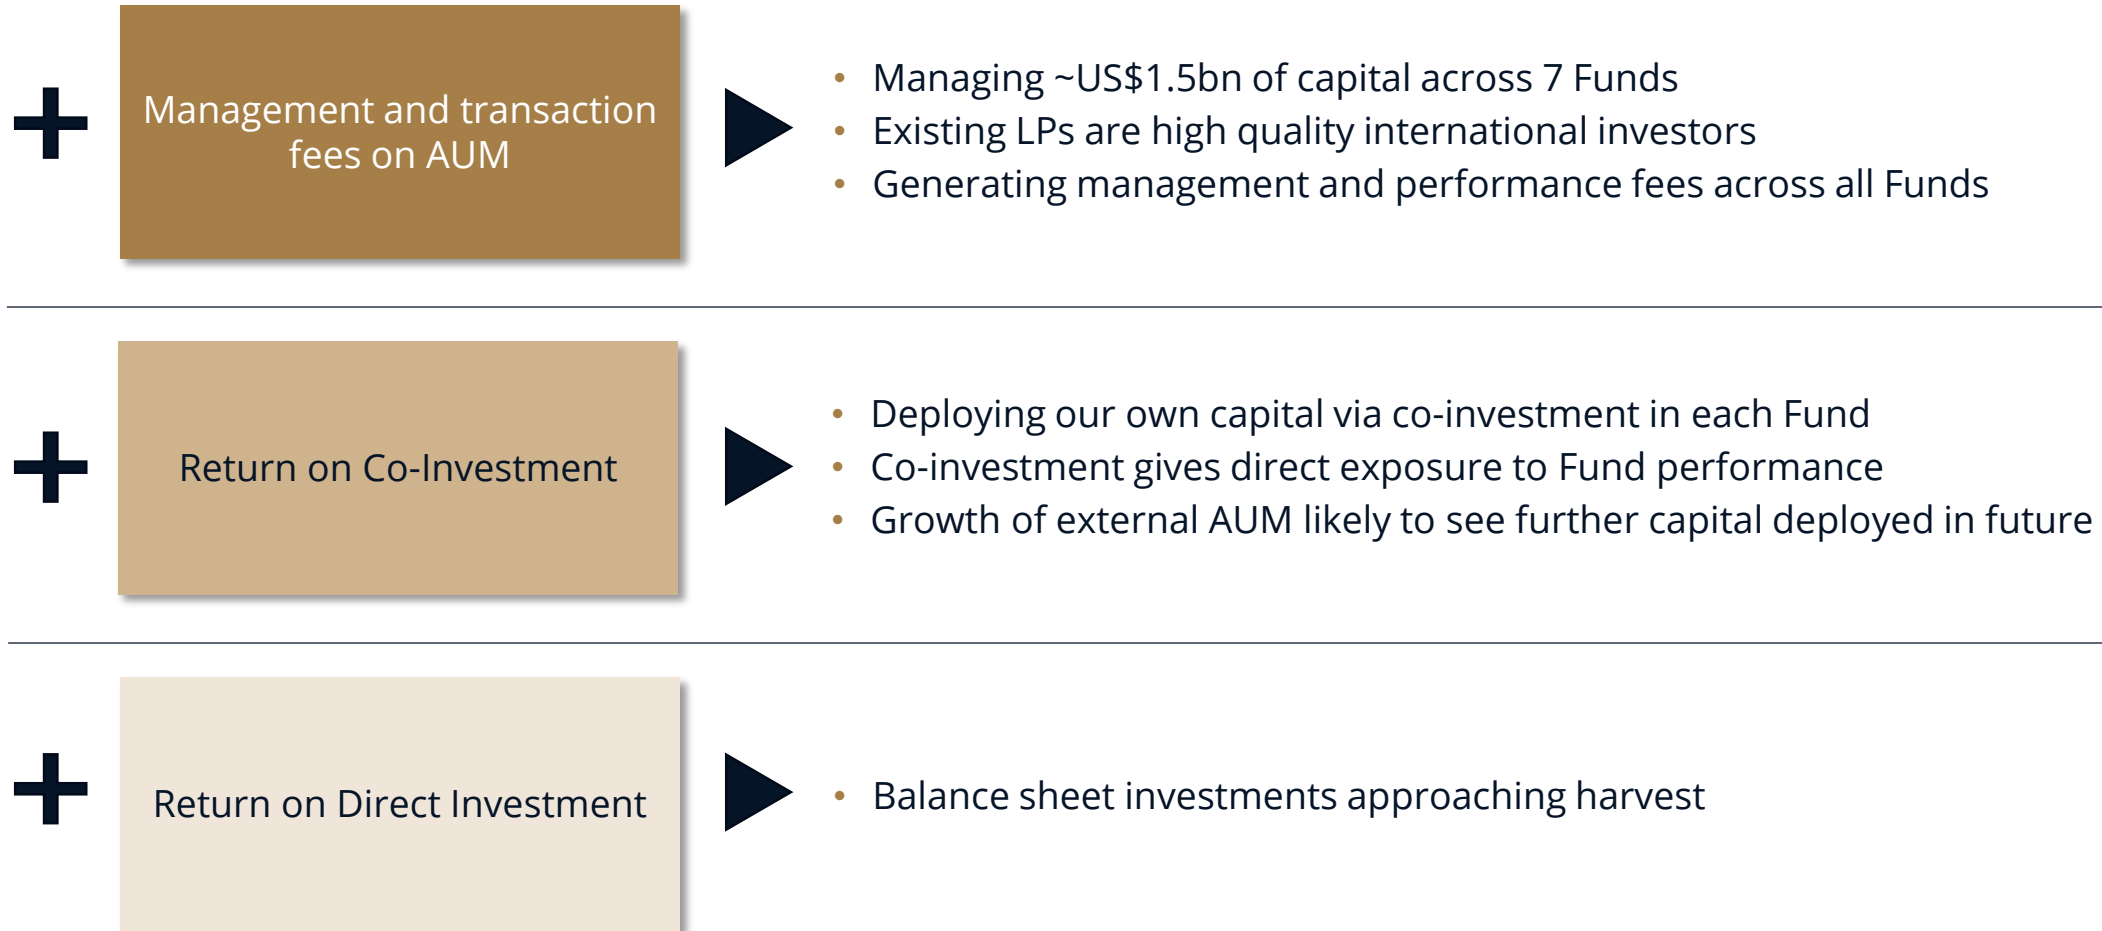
+ Management and transaction fees on AUM

- Managing ~US$1.5bn of capital across 7 Funds
- Existing LPs are high quality international investors
- Generating management and performance fees across all Funds

+ Return on Co-Investment

- Deploying our own capital via co-investment in each Fund
- Co-investment gives direct exposure to Fund performance
- Growth of external AUM likely to see further capital deployed in future

+ Return on Direct Investment

- Balance sheet investments approaching harvest